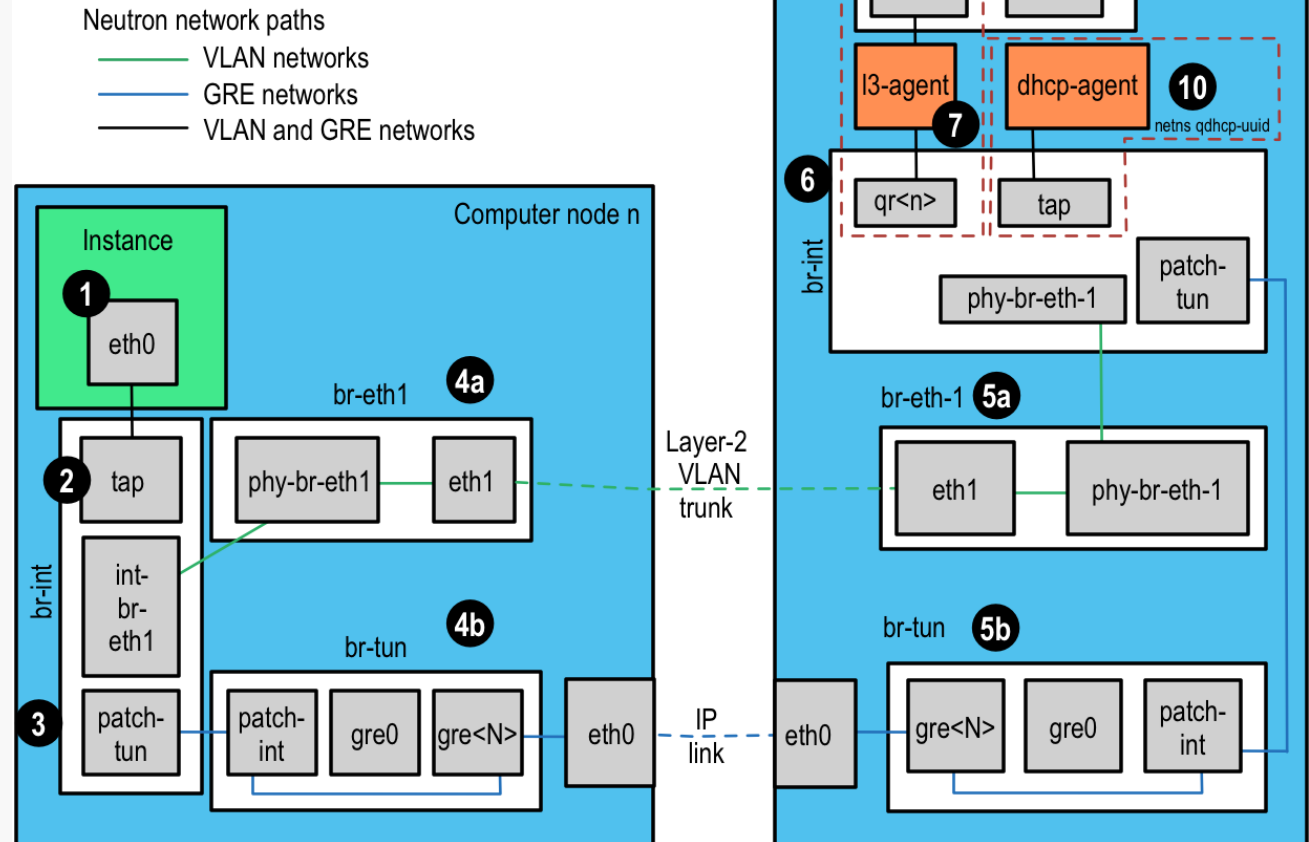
Neutron network paths
VLAN networks
GRE networks
VLAN and GRE networks

Computer node n

Instance
1
eth0

br-eth1
4a
2
tap
phy-br-eth1
eth1
br-int
int-br-eth1
br-tun
4b
3
patch-tun
patch-int
gre0
gre<N>
eth0

Layer-2 VLAN trunk

IP link

l3-agent
7
dhcp-agent
10
netns qdhcp-uuid
6
qr<n>
tap
br-int
patch-tun
phy-br-eth-1
br-eth-1
5a
eth1
phy-br-eth-1
br-tun
5b
eth0
gre<N>
gre0
patch-int